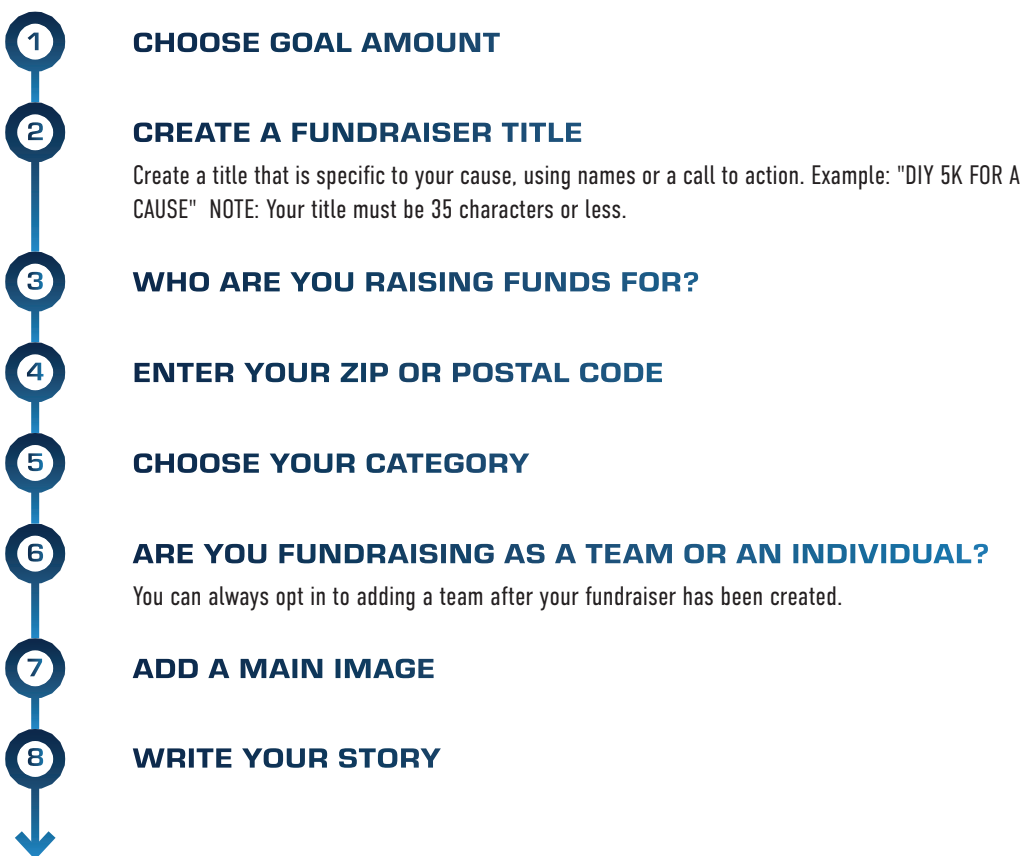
1 CHOOSE GOAL AMOUNT

2 CREATE A FUNDRAISER TITLE

Create a title that is specific to your cause, using names or a call to action. Example: "DIY 5K FOR A CAUSE" NOTE: Your title must be 35 characters or less.

3 WHO ARE YOU RAISING FUNDS FOR?

4 ENTER YOUR ZIP OR POSTAL CODE

5 CHOOSE YOUR CATEGORY

6 ARE YOU FUNDRAISING AS A TEAM OR AN INDIVIDUAL?

You can always opt in to adding a team after your fundraiser has been created.

7 ADD A MAIN IMAGE

8 WRITE YOUR STORY